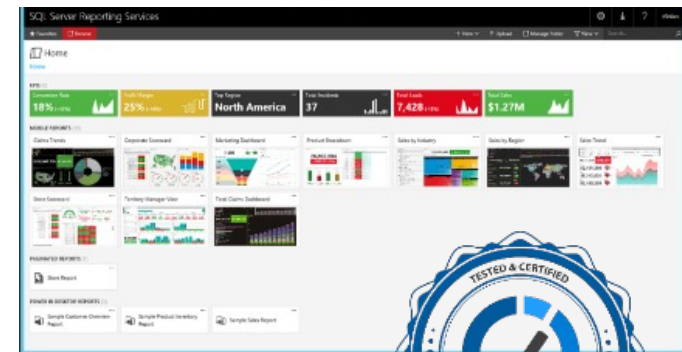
SQL Server Reporting Services

Favorites Browse

+ New Upload Manage folder View Search

Home

Home

KPIS

Conversion Rate 18%

Profit Margin 25%

Top Region North America

Total Incidents 37

Total Leads 7,428

Total Sales $1.27M

MOBILE REPORTS

Claims Trends

Corporate Scorecard

Marketing Dashboard

Product Breakdown

Sales by Industry

Sales by Region

Sales Trend

Store Scorecard

Territory Manager View

Total Claims Dashboard

PAGINATED REPORTS

Store Report

POWER BI DESKTOP REPORTS

Sample Customer Overview Report

Sample Product Inventory Report

Sample Sales Report

TESTED & CERTIFIED